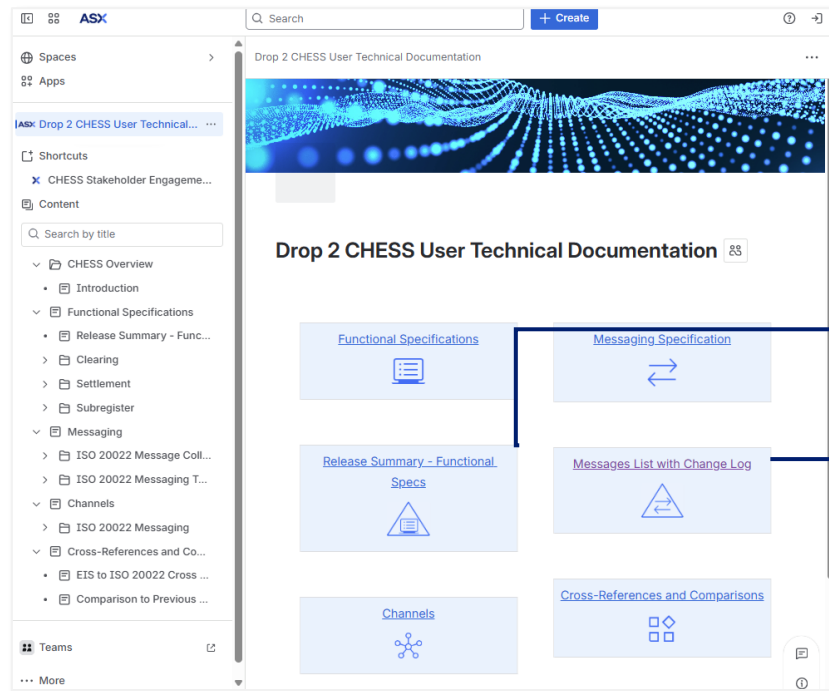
ASX

Search

+ Create

Spaces

Apps

Drop 2 CHESS User Technical...

Shortcuts

CHESS Stakeholder Engageme...

Content

Search by title

CHESS Overview

Introduction

Functional Specifications

Release Summary - Func...

Clearing

Settlement

Subregister

Messaging

ISO 20022 Message Coll...

ISO 20022 Messaging T...

Channels

ISO 20022 Messaging

Cross-References and Co...

EIS to ISO 20022 Cross ...

Comparison to Previous ...

Teams

More

Drop 2 CHESS User Technical Documentation

Drop 2 CHESS User Technical Documentation

Functional Specifications

Messaging Specification

Release Summary - Functional Specs

Messages List with Change Log

Channels

Cross-References and Comparisons